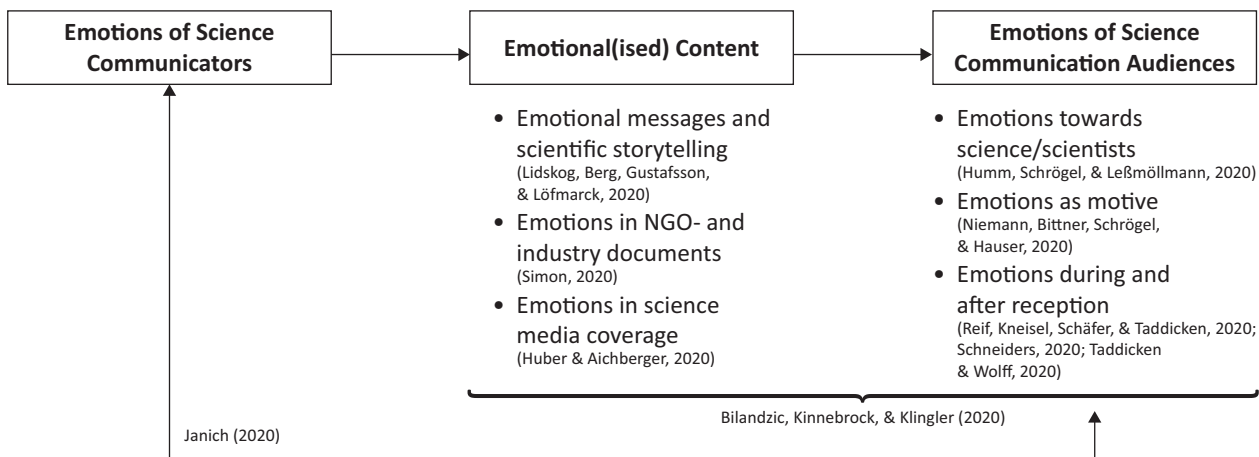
Emotions of Science Communicators

Emotional(ised) Content

Emotions of Science Communication Audiences

- Emotional messages and scientific storytelling (Lidskog, Berg, Gustafsson, & Löfmarck, 2020)
- Emotions in NGO- and industry documents (Simon, 2020)
- Emotions in science media coverage (Huber & Aichberger, 2020)

- Emotions towards science/scientists (Humm, Schrögel, & Leßmöllmann, 2020)
- Emotions as motive (Niemann, Bittner, Schrögel, & Hauser, 2020)
- Emotions during and after reception (Reif, Kneisel, Schäfer, & Taddicken, 2020; Schneiders, 2020; Taddicken & Wolff, 2020)

Bilandzic, Kinnebrock, & Klingler (2020)

Janich (2020)